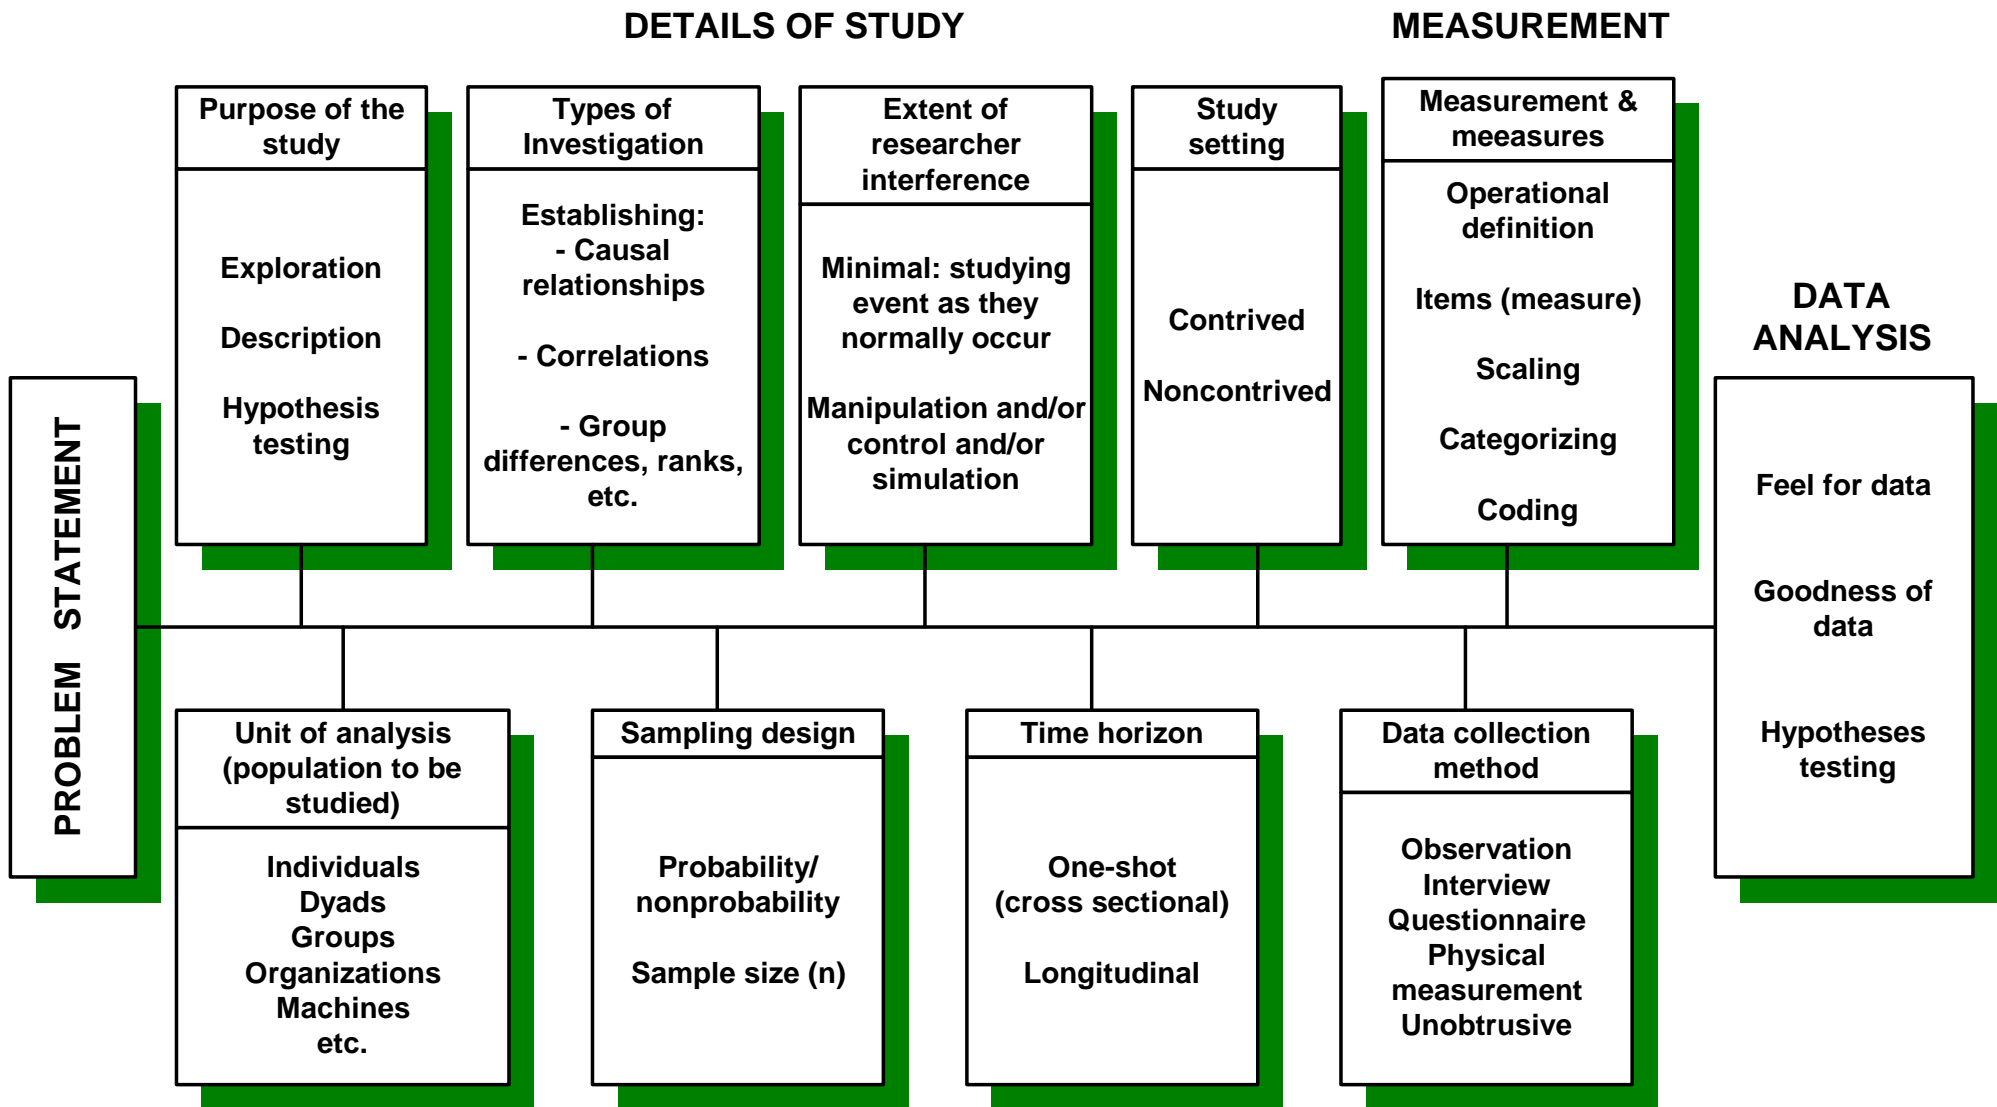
DETAILS OF STUDY

MEASUREMENT

Purpose of the study

Exploration

Description

Hypothesis testing

Types of Investigation

Establishing:
- Causal relationships

- Correlations

- Group differences, ranks, etc.

Extent of researcher interference

Minimal: studying event as they normally occur

Manipulation and/or control and/or simulation

Study setting

Contrived

Noncontrived

Measurement & meeasures

Operational definition

Items (measure)

Scaling

Categorizing

Coding

DATA ANALYSIS

Feel for data

Goodness of data

Hypotheses testing

PROBLEM STATEMENT

Unit of analysis (population to be studied)

Individuals
Dyads
Groups
Organizations
Machines
etc.

Sampling design

Probability/ nonprobability

Sample size (n)

Time horizon

One-shot (cross sectional)

Longitudinal

Data collection method

Observation
Interview
Questionnaire
Physical measurement
Unobtrusive